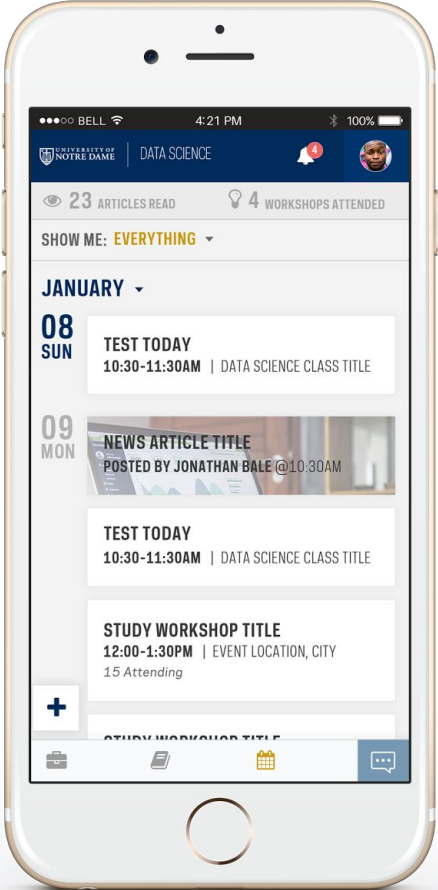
●●●○○ BELL 4:21 PM 100%

UNIVERSITY OF NOTRE DAME | DATA SCIENCE

4

23 ARTICLES READ

4 WORKSHOPS ATTENDED

SHOW ME: EVERYTHING

JANUARY

08 SUN

TEST TODAY
10:30-11:30AM | DATA SCIENCE CLASS TITLE

09 MON

NEWS ARTICLE TITLE
POSTED BY JONATHAN BALE @10:30AM

TEST TODAY
10:30-11:30AM | DATA SCIENCE CLASS TITLE

STUDY WORKSHOP TITLE
12:00-1:30PM | EVENT LOCATION, CITY
15 Attending

+

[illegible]